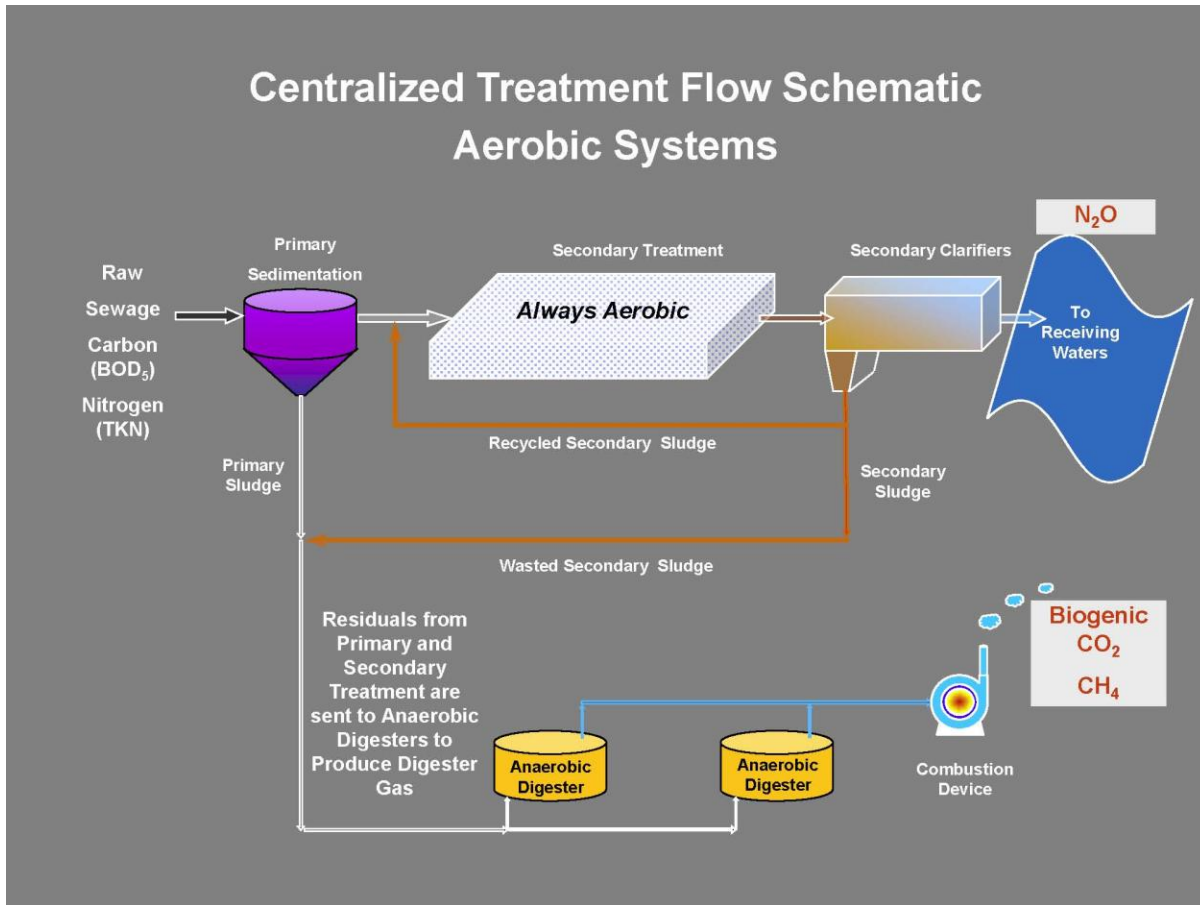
Centralized Treatment Flow Schematic
Aerobic Systems

Raw Sewage
Carbon ($BOD_5$)
Nitrogen (TKN)

Primary Sedimentation

Secondary Treatment

Always Aerobic

Secondary Clarifiers

$N_2O$

To Receiving Waters

Recycled Secondary Sludge

Primary Sludge

Secondary Sludge

Wasted Secondary Sludge

Residuals from Primary and Secondary Treatment are sent to Anaerobic Digesters to Produce Digester Gas

Anaerobic Digester

Anaerobic Digester

Combustion Device

Biogenic
$CO_2$
$CH_4$